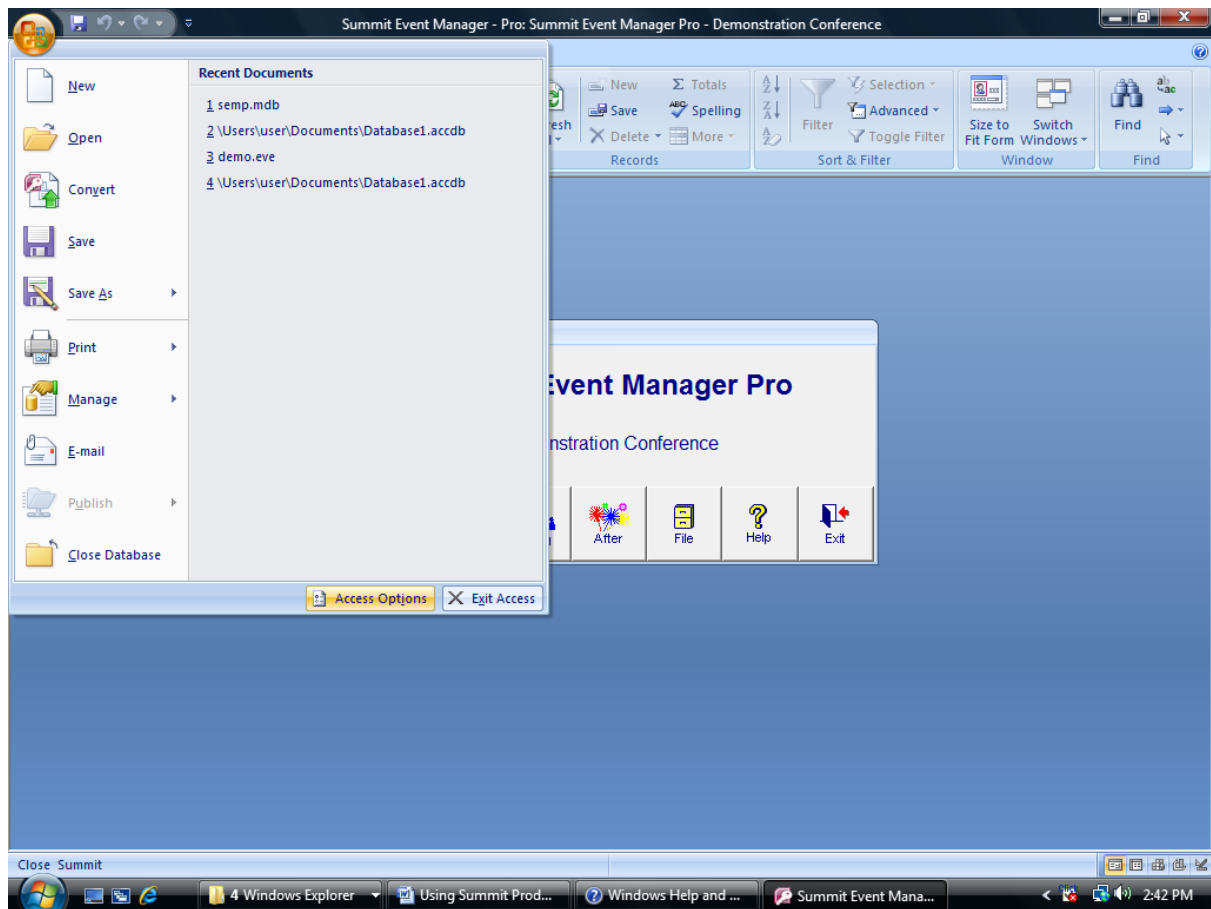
Summit Event Manager - Pro: Summit Event Manager Pro - Demonstration Conference

New
Open
Convert
Save
Save As
Print
Manage
E-mail
Publish
Close Database

Recent Documents
1 semp.mdb
2 \Users\user\Documents\Database1.accdb
3 demo.eve
4 \Users\user\Documents\Database1.accdb

Access Options
Exit Access

esh
New
Save
Delete
Totals
Spelling
More
Records
Filter
Selection
Advanced
Toggle Filter
Sort & Filter
Size to Fit Form
Switch Windows
Window
Find
Find

Event Manager Pro
nstration Conference
After
File
Help
Exit

Close Summit

4 Windows Explorer
Using Summit Prod...
Windows Help and ...
Summit Event Mana...
2:42 PM